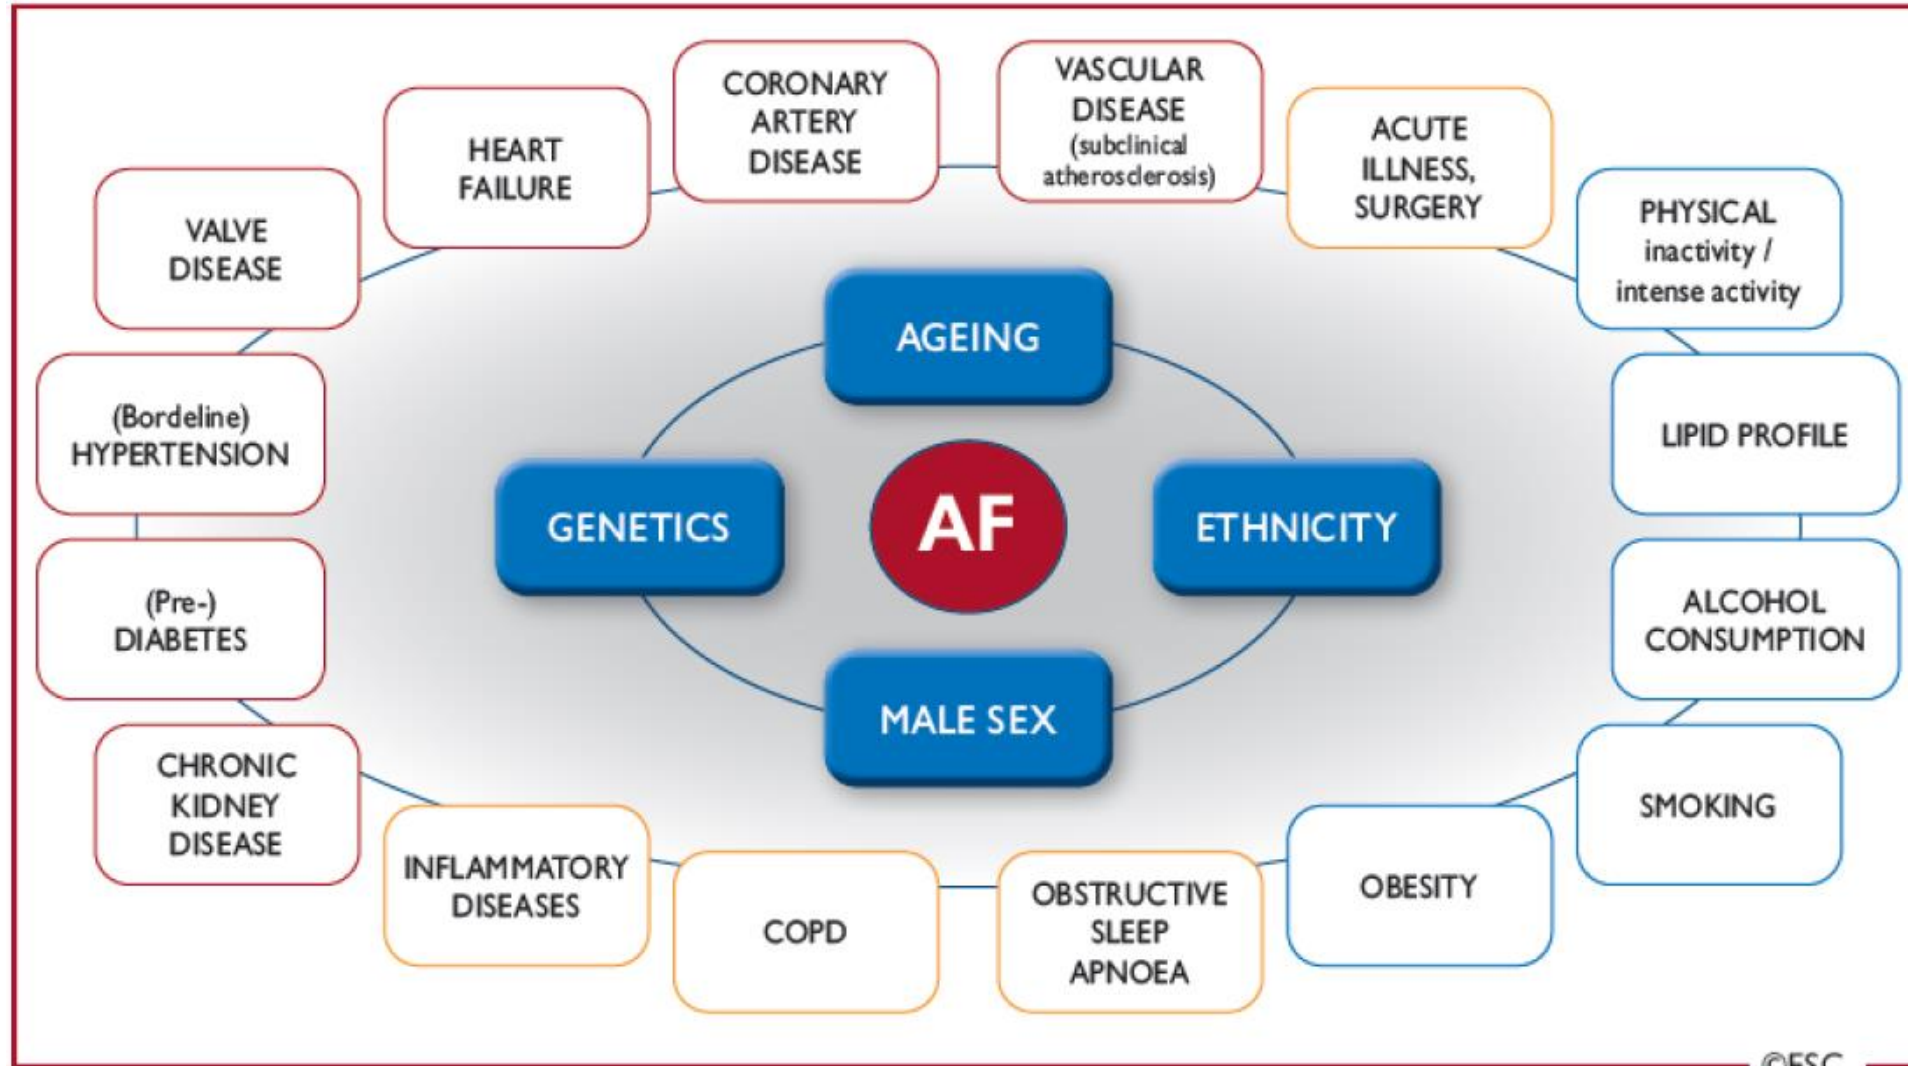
CORONARY ARTERY DISEASE

VASCULAR DISEASE (subclinical atherosclerosis)

HEART FAILURE

ACUTE ILLNESS, SURGERY

VALVE DISEASE

PHYSICAL inactivity / intense activity

AGEING

(Bordeline) HYPERTENSION

LIPID PROFILE

GENETICS

AF

ETHNICITY

(Pre-) DIABETES

ALCOHOL CONSUMPTION

MALE SEX

CHRONIC KIDNEY DISEASE

SMOKING

INFLAMMATORY DISEASES

OBESITY

COPD

OBSTRUCTIVE SLEEP APNOEA

©ESC